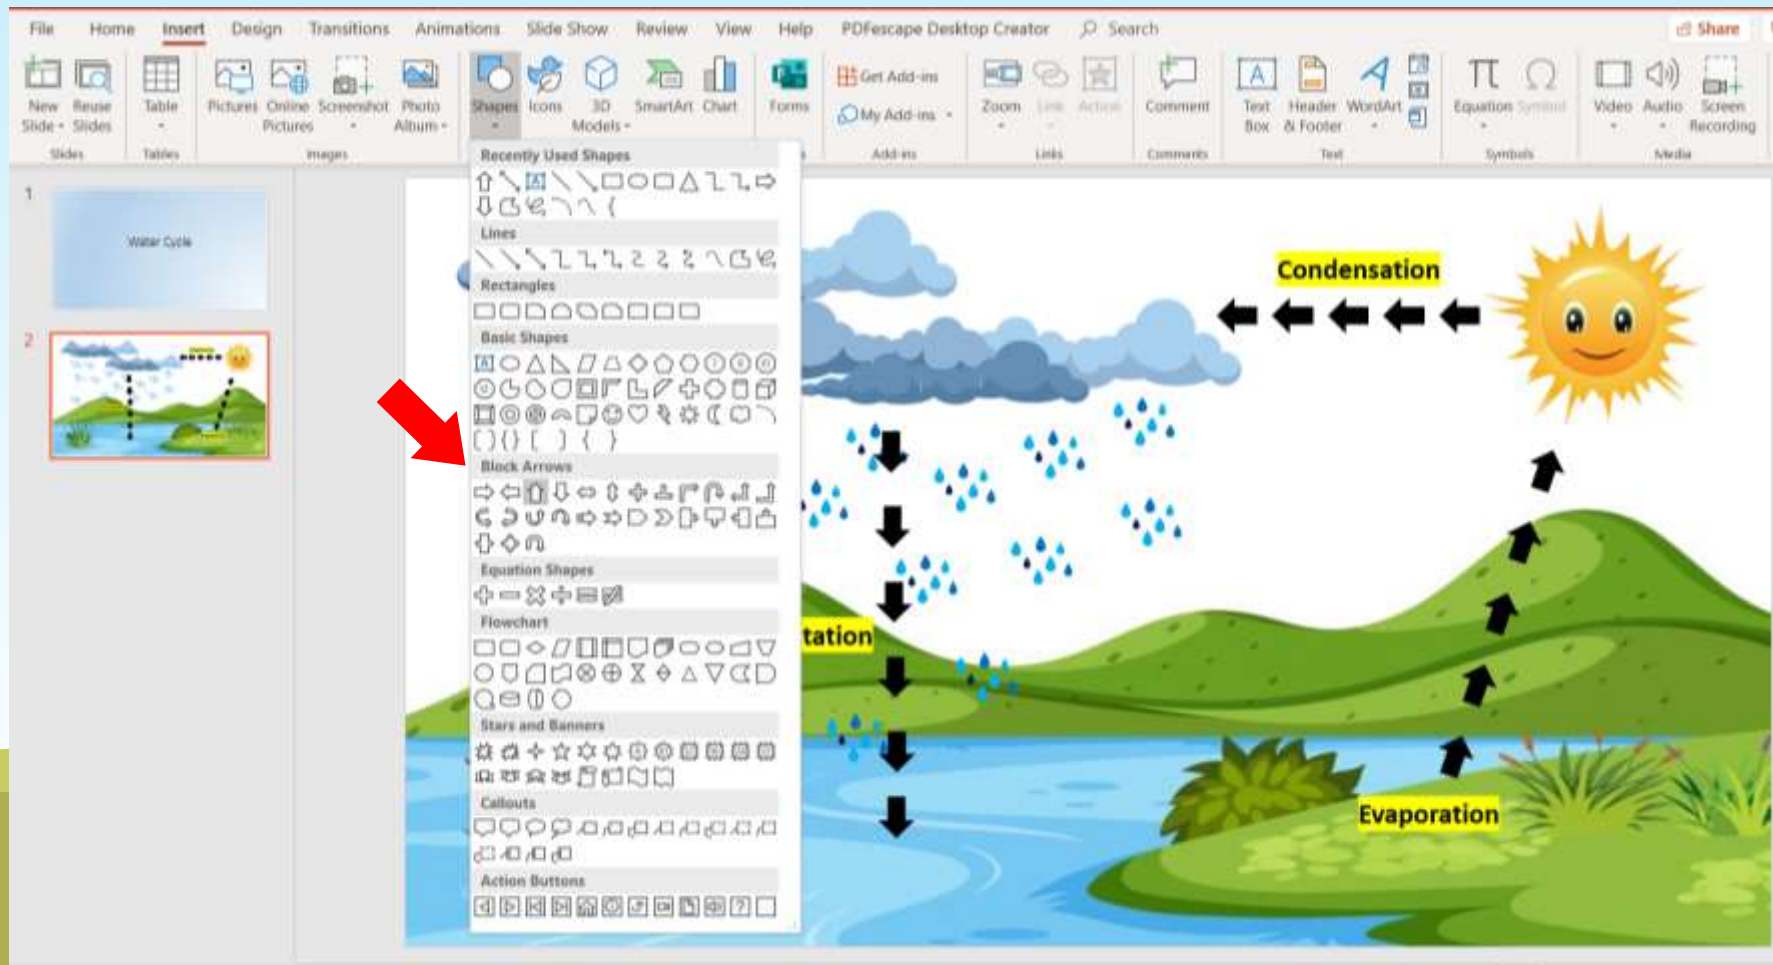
File Home Insert Design Transitions Animations Slide Show Review View Help PDFescape Desktop Creator Search Share

New Slide Reuse Slides
Slides
Table
Tables
Pictures Online Pictures Screenshot Photo Album
Images
Shapes Icons 3D Models SmartArt Chart
Forms
Get Add-ins
My Add-ins
Add-ins
Zoom Link Action
Links
Comment
Comments
Text Box Header & Footer WordArt
Text
Equation Symbol
Symbols
Video Audio Screen Recording
Media

1
Water Cycle
2

Recently Used Shapes
Lines
Rectangles
Basic Shapes
Block Arrows
Equation Shapes
Flowchart
Stars and Banners
Callouts
Action Buttons

Condensation
tation
Evaporation